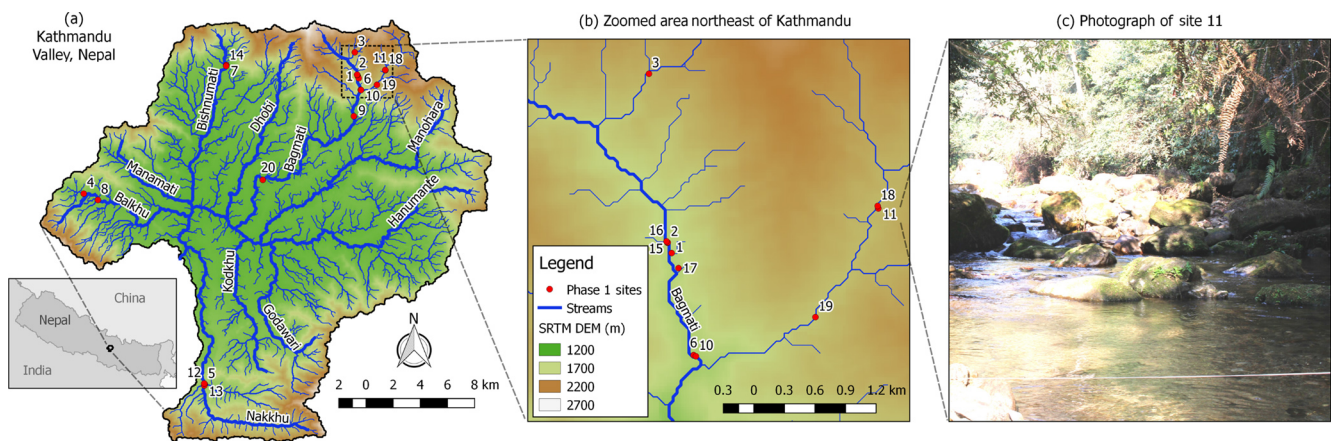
(a)
Kathmandu Valley, Nepal

14
7
Bishnumati
Dhobi
3
2
1
6
11
18
19
10
9
Manohara
Bagmati
20
Manamati
4
8
Balkhu
Hanumante
Kodkhu
Godawari
12
5
13
Nakkhu

China
Nepal
India

N

2 0 2 4 6 8 km

(b) Zoomed area northeast of Kathmandu

3
16
2
15
1
17
Bagmati
6
10
18
11
19

Legend
Phase 1 sites
Streams
SRTM DEM (m)
1200
1700
2200
2700

0.3 0 0.3 0.6 0.9 1.2 km

(c) Photograph of site 11